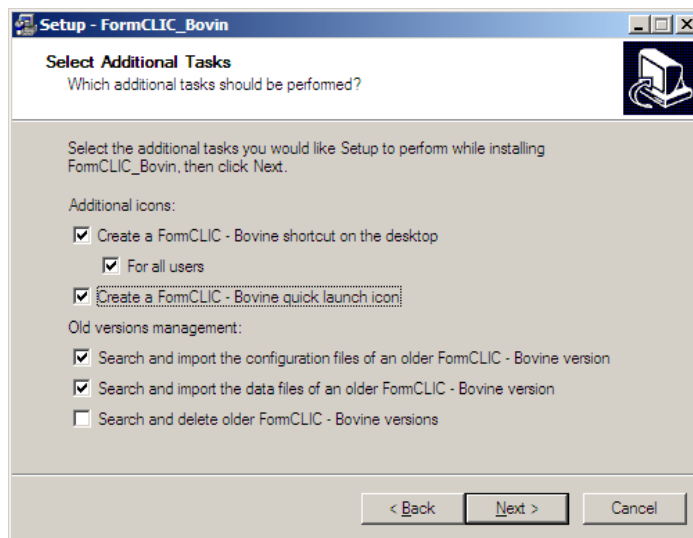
Setup - FormCLIC_Bovin

Select Additional Tasks
Which additional tasks should be performed?

Select the additional tasks you would like Setup to perform while installing FormCLIC_Bovin, then click Next.

Additional icons:

Create a FormCLIC - Bovine shortcut on the desktop

For all users

Create a FormCLIC - Bovine quick launch icon

Old versions management:

Search and import the configuration files of an older FormCLIC - Bovine version

Search and import the data files of an older FormCLIC - Bovine version

Search and delete older FormCLIC - Bovine versions

< Back | Next > | Cancel